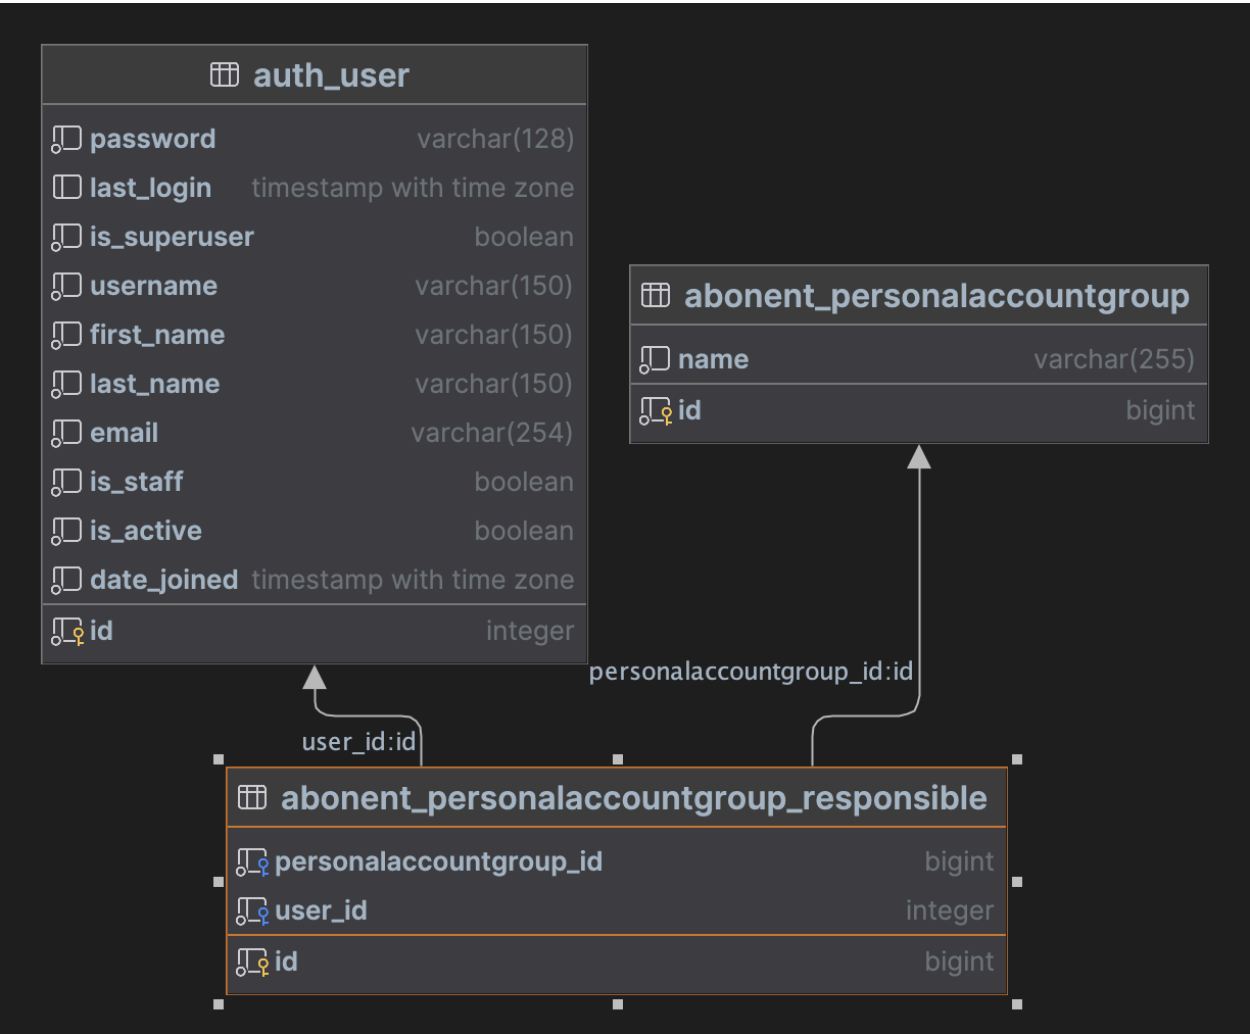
auth_user

| | |
|---|---|
| password | varchar(128) |
| last_login | timestamp with time zone |
| is_superuser | boolean |
| username | varchar(150) |
| first_name | varchar(150) |
| last_name | varchar(150) |
| email | varchar(254) |
| is_staff | boolean |
| is_active | boolean |
| date_joined | timestamp with time zone |
| id | integer |

abonent_personalaccountgroup

| | |
|---|---|
| name | varchar(255) |
| id | bigint |

personalaccountgroup_id:id

user_id:id

abonent_personalaccountgroup_responsible

| | |
|---|---|
| personalaccountgroup_id | bigint |
| user_id | integer |
| id | bigint |